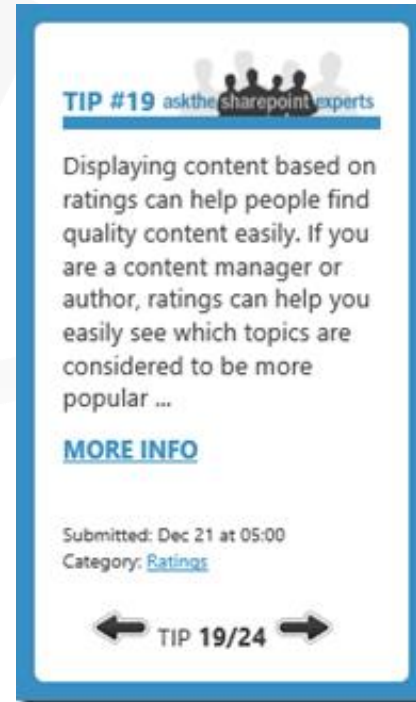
TIP #19 askthe sharepoint experts

Displaying content based on ratings can help people find quality content easily. If you are a content manager or author, ratings can help you easily see which topics are considered to be more popular ...

MORE INFO

Submitted: Dec 21 at 05:00
Category: Ratings

TIP 19/24